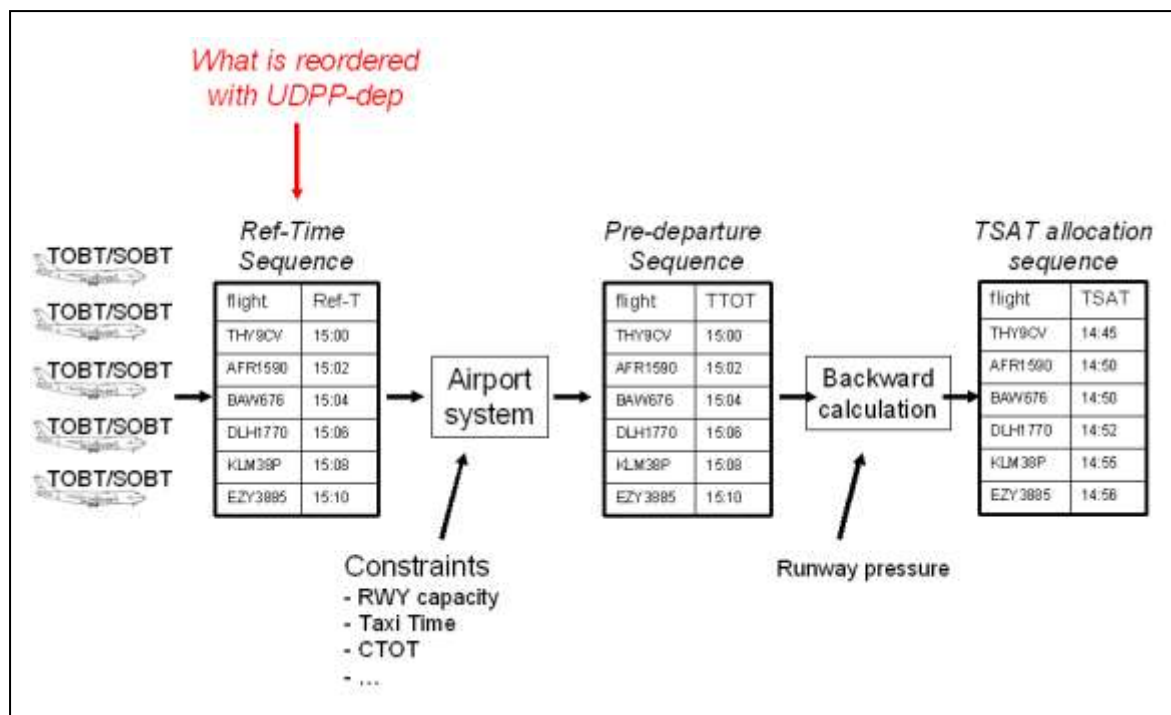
What is reordered with UDPP-dep

TOBT/SOBT
TOBT/SOBT
TOBT/SOBT
TOBT/SOBT
TOBT/SOBT

Ref-Time Sequence

| flight | Ref-T |
|---|---|
| THY9CV | 15:00 |
| AFR1590 | 15:02 |
| BAW676 | 15:04 |
| DLH1770 | 15:06 |
| KLM38P | 15:08 |
| EZY3885 | 15:10 |

Airport system

Constraints
- RWY capacity
- Taxi Time
- CTOT
- ...

Pre-departure Sequence

| flight | TTOT |
|---|---|
| THY9CV | 15:00 |
| AFR1590 | 15:02 |
| BAW676 | 15:04 |
| DLH1770 | 15:06 |
| KLM38P | 15:08 |
| EZY3885 | 15:10 |

Backward calculation

Runway pressure

TSAT allocation sequence

| flight | TSAT |
|---|---|
| THY9CV | 14:45 |
| AFR1590 | 14:50 |
| BAW676 | 14:50 |
| DLH1770 | 14:52 |
| KLM38P | 14:55 |
| EZY3885 | 14:56 |